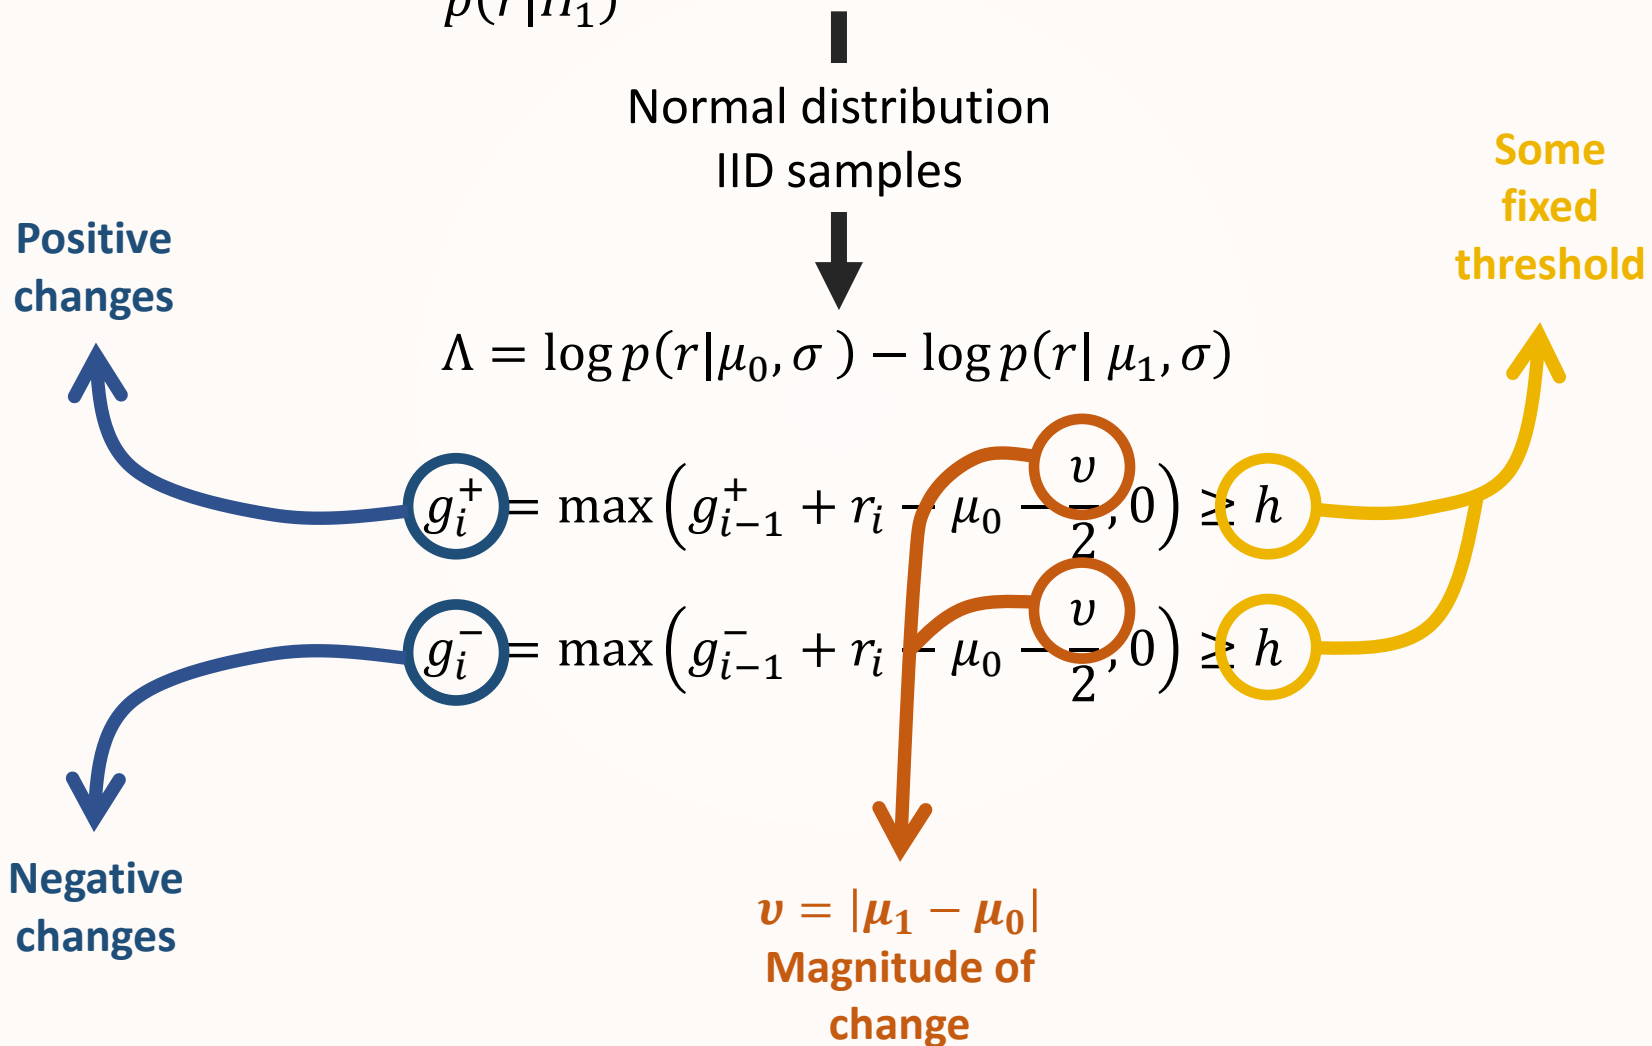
$p(r|\mu_1)$

Normal distribution
IID samples

Some fixed threshold

Positive changes

$\Lambda = \log p(r|\mu_0, \sigma) - \log p(r|\mu_1, \sigma)$

$g_i^+ = \max\left(g_{i-1}^+ + r_i - \mu_0 - \frac{v}{2}, 0\right) \geq h$

$g_i^- = \max\left(g_{i-1}^- + r_i - \mu_0 - \frac{v}{2}, 0\right) \geq h$

Negative changes

$v = |\mu_1 - \mu_0|$
Magnitude of change